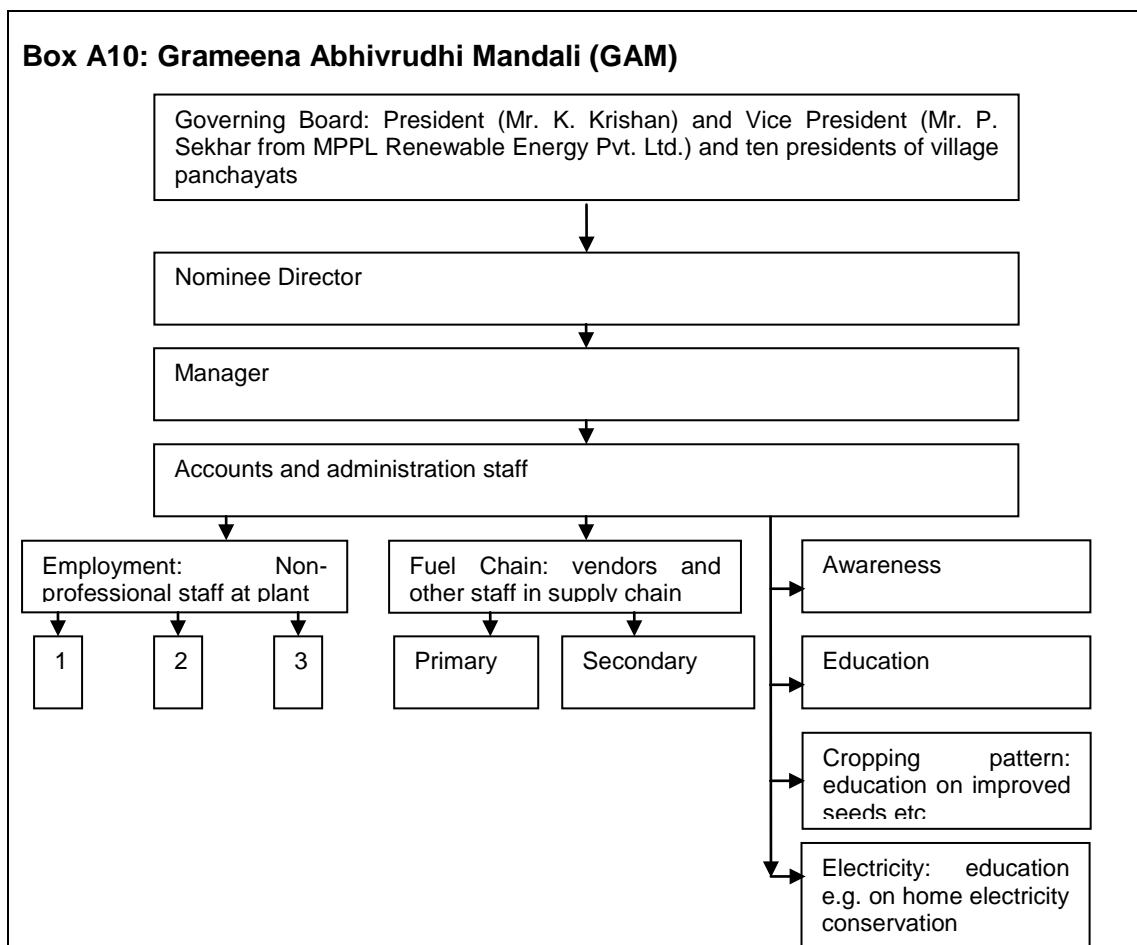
Box A10: Grameena Abhivrudhi Mandali (GAM)

Governing Board: President (Mr. K. Krishan) and Vice President (Mr. P. Sekhar from MPPL Renewable Energy Pvt. Ltd.) and ten presidents of village panchayats

Nominee Director

Manager

Accounts and administration staff

Employment: Non-professional staff at plant

1

2

3

Fuel Chain: vendors and other staff in supply chain

Primary

Secondary

Awareness

Education

Cropping pattern: education on improved seeds etc

Electricity: education e.g. on home electricity conservation